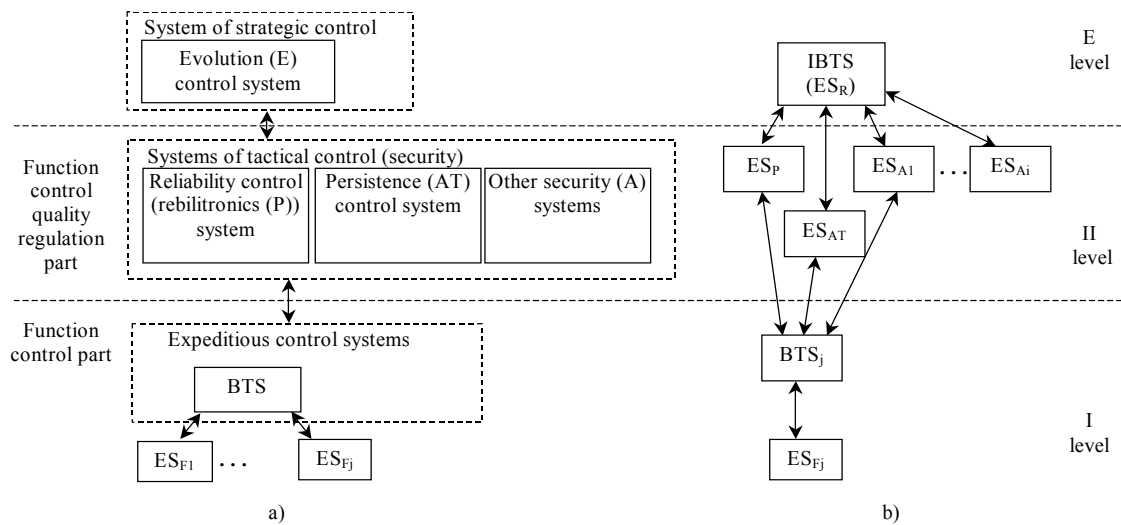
System of strategic control

Evolution (E) control system

Function control quality regulation part

Systems of tactical control (security)

Reliability control (rebilitronics (P)) system

Persistence (AT) control system

Other security (A) systems

Function control part

Expeditious control systems

BTS

$ES_{F1}$ . . . $ES_{Fj}$

a)

E level

IBTS ($ES_R$)

$ES_P$

$ES_{A1}$ . . . $ES_{Ai}$

$ES_{AT}$

II level

$BTS_j$

I level

$ES_{Fj}$

b)